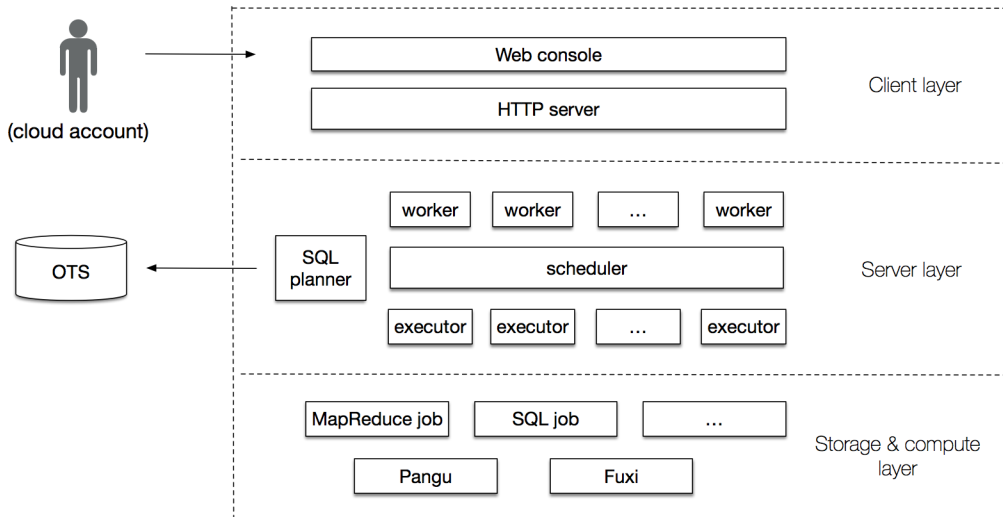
(cloud account)

Web console

HTTP server

Client layer

worker

worker

...

worker

SQL planner

scheduler

executor

executor

...

executor

Server layer

OTS

MapReduce job

SQL job

...

Pangu

Fuxi

Storage & compute layer